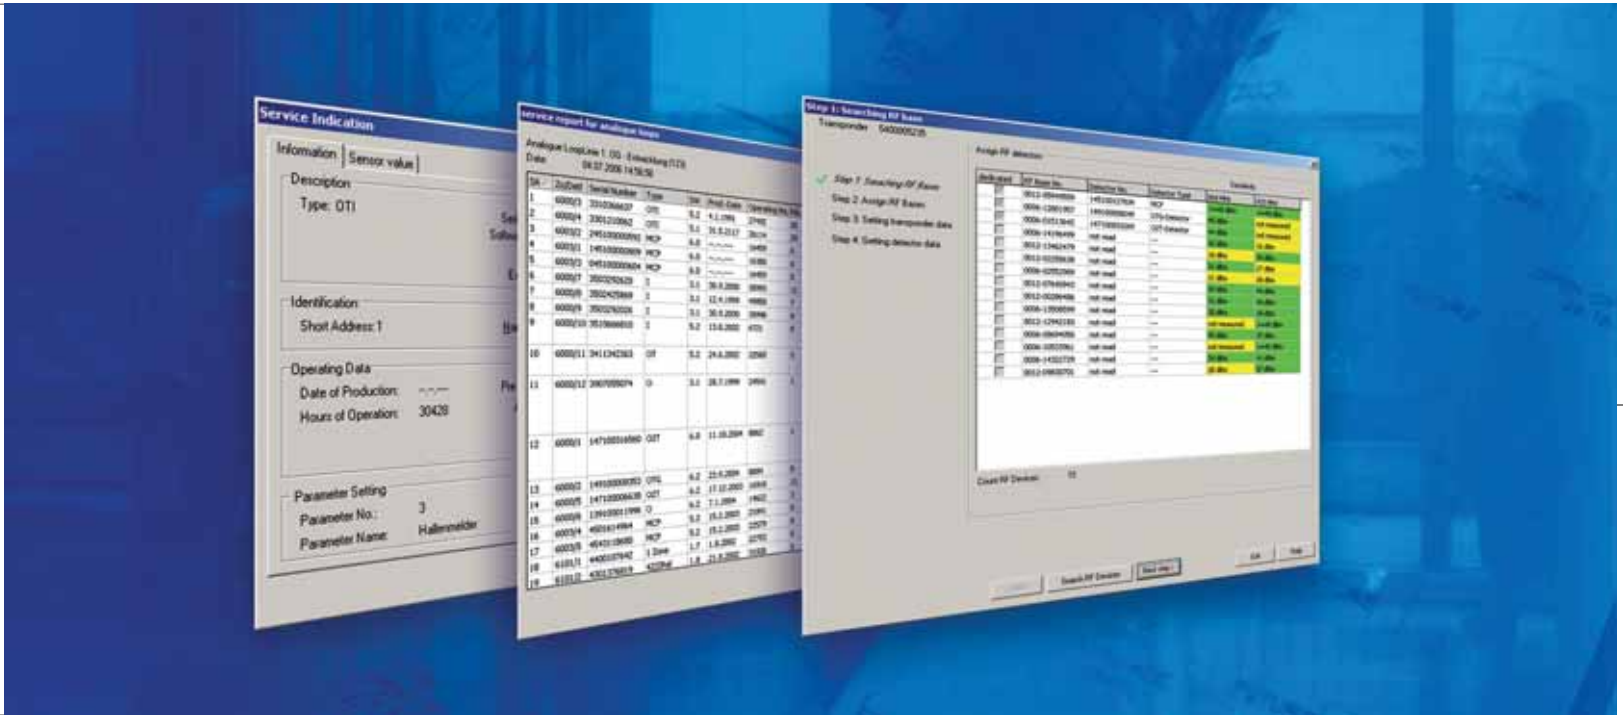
Service Indication

Information | Sensor value

Description
Type: OTI

Identification
Short Address: 1

Operating Data
Date of Production: -.-.-
Hours of Operation: 30428

Parameter Setting
Parameter No.: 3
Parameter Name: Hallenmelder

Service report for analogue loops

Analogue LoopLine 1 OG - Entwicklung (123)
Date 04.07.2006 14:56:58

Step 1: Searching RF base
Transponder 5400009235

Step 1: Searching RF Base
Step 2: Assign RF Base
Step 3: Setting transponder data
Step 4: Setting detector data

Assign RF detectors

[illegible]

Count RF Devices: 18

Search RF Devices
Next step
Exit
Help